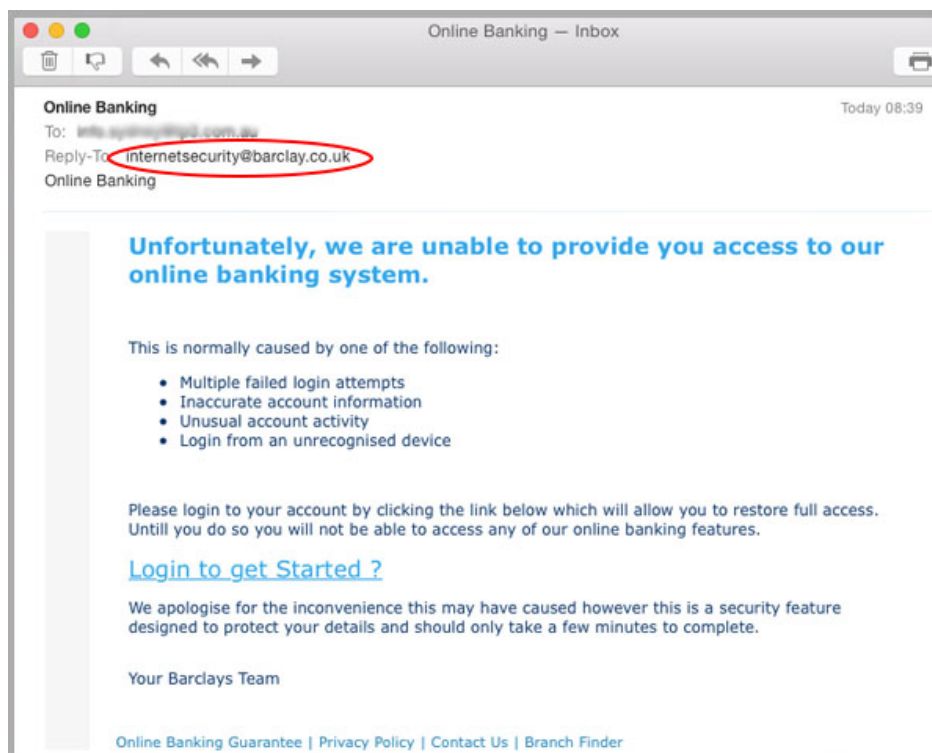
Online Banking — Inbox

Online Banking
To: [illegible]
Reply-To: internetsecurity@barclay.co.uk
Online Banking

Today 08:39

Unfortunately, we are unable to provide you access to our online banking system.

This is normally caused by one of the following:

- Multiple failed login attempts
- Inaccurate account information
- Unusual account activity
- Login from an unrecognised device

Please login to your account by clicking the link below which will allow you to restore full access. Untill you do so you will not be able to access any of our online banking features.

Login to get Started ?

We apologise for the inconvenience this may have caused however this is a security feature designed to protect your details and should only take a few minutes to complete.

Your Barclays Team

Online Banking Guarantee | Privacy Policy | Contact Us | Branch Finder